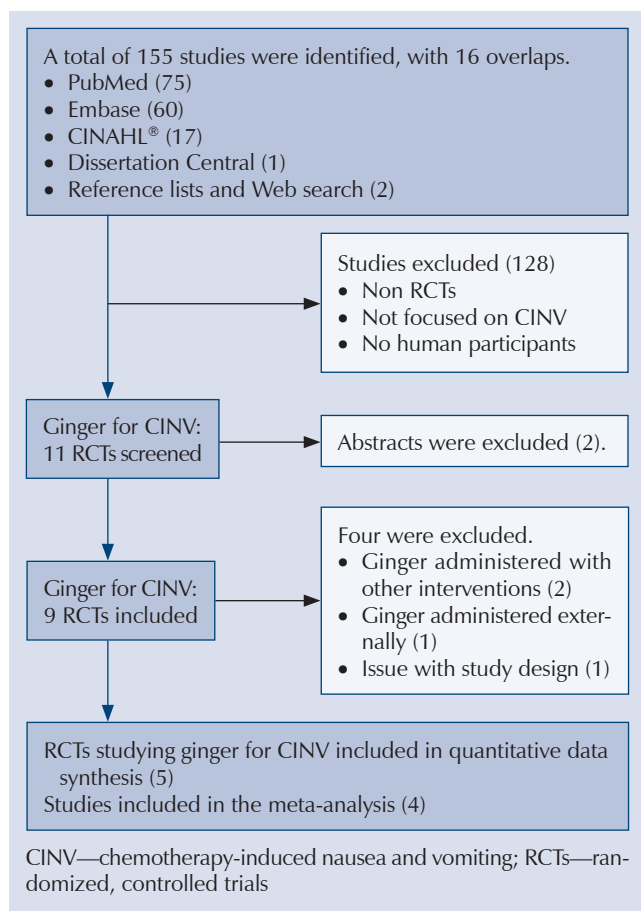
A total of 155 studies were identified, with 16 overlaps.
• PubMed (75)
• Embase (60)
• CINAHL® (17)
• Dissertation Central (1)
• Reference lists and Web search (2)

Studies excluded (128)
• Non RCTs
• Not focused on CINV
• No human participants

Ginger for CINV: 11 RCTs screened

Abstracts were excluded (2).

Four were excluded.
• Ginger administered with other interventions (2)
• Ginger administered externally (1)
• Issue with study design (1)

Ginger for CINV: 9 RCTs included

RCTs studying ginger for CINV included in quantitative data synthesis (5)
Studies included in the meta-analysis (4)

CINV—chemotherapy-induced nausea and vomiting; RCTs—randomized, controlled trials